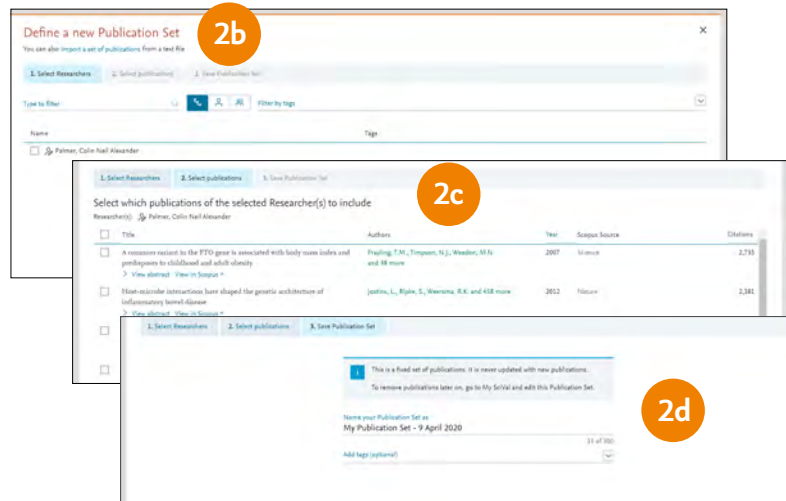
Define a new Publication Set

2b

You can also import a set of publications from a text file

1. Select Researchers 2. Select publications 3. Save Publication Set

Type to filter

Filter by tags

Name Tags

Palmer, Colin Neil Alexander

1. Select Researchers 2. Select publications 3. Save Publication Set

2c

Select which publications of the selected Researcher(s) to include

Researcher(s): Palmer, Colin Neil Alexander

| | Title | Authors | Year | Scopus Source | Citations |
|---|---|---|---|---|---|
| | A common variant in the FTO gene is associated with body mass index and predisposes to childhood and adult obesity > View abstract View in Scopus | Frayling, T.M., Timpson, N.J., Weedon, M.N. and 38 more | 2007 | Science | 2,735 |
| | Host-microbe interactions have shaped the genetic architecture of inflammatory bowel disease > View abstract View in Scopus | Jostins, L., Ripke, S., Weersma, R.K. and 418 more | 2012 | Nature | 2,381 |

1. Select Researchers 2. Select publications 3. Save Publication Set

This is a fixed set of publications: it is never updated with new publications.

To remove publications later on, go to My SciVal and edit this Publication Set.

2d

Name your Publication Set as

My Publication Set - 9 April 2020

33 of 300

Add tags (optional)